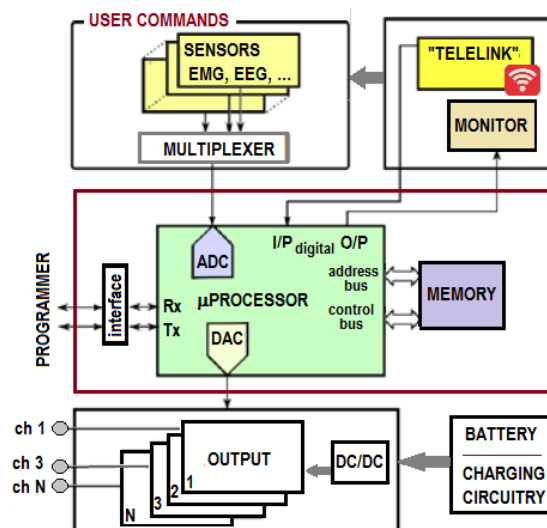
USER COMMANDS

SENSORS
EMG, EEG, ...

MULTIPLEXER

"TELELINK"

MONITOR

PROGRAMMER

interface

Rx
Tx

ADC

I/P digital O/P

address bus

control bus

µPROCESSOR

DAC

MEMORY

ch 1
ch 3
ch N

OUTPUT
1
2
3
N

DC/DC

BATTERY

CHARGING CIRCUITRY